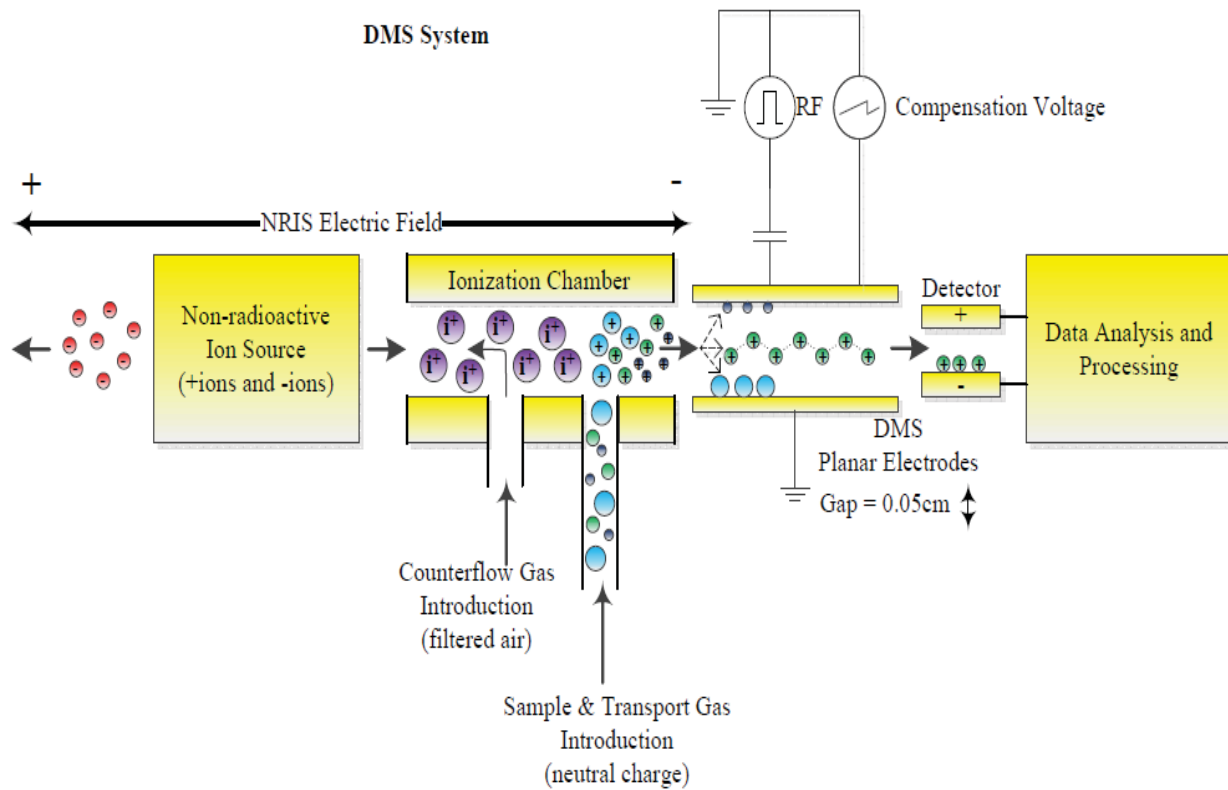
DMS System

RF

Compensation Voltage

+

-

NRIS Electric Field

Non-radioactive Ion Source (+ions and -ions)

Ionization Chamber

i+ i+ i+ i+ i+ i+ i+

Detector

+

-

Data Analysis and Processing

DMS Planar Electrodes

Gap = 0.05cm

Counterflow Gas Introduction (filtered air)

Sample & Transport Gas Introduction (neutral charge)